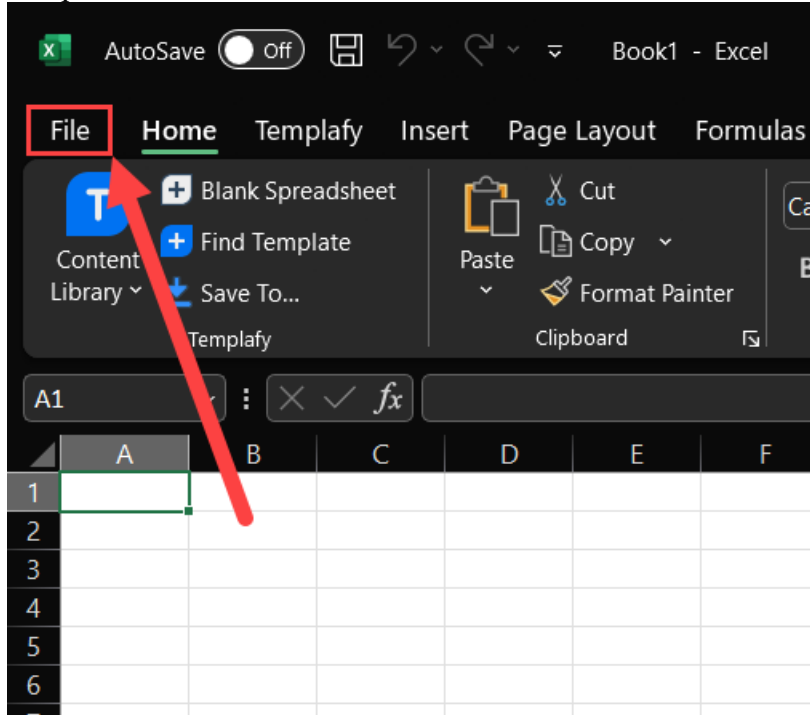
AutoSave Off Book1 - Excel

File Home Templafy Insert Page Layout Formulas

Content Library Blank Spreadsheet Find Template Save To... Templafy

Paste Cut Copy Format Painter Clipboard

Ca

A1 $fx$

| | A | B | C | D | E | F |
|---|---|---|---|---|---|---|
| 1 | | | | | | |
| 2 | | | | | | |
| 3 | | | | | | |
| 4 | | | | | | |
| 5 | | | | | | |
| 6 | | | | | | |